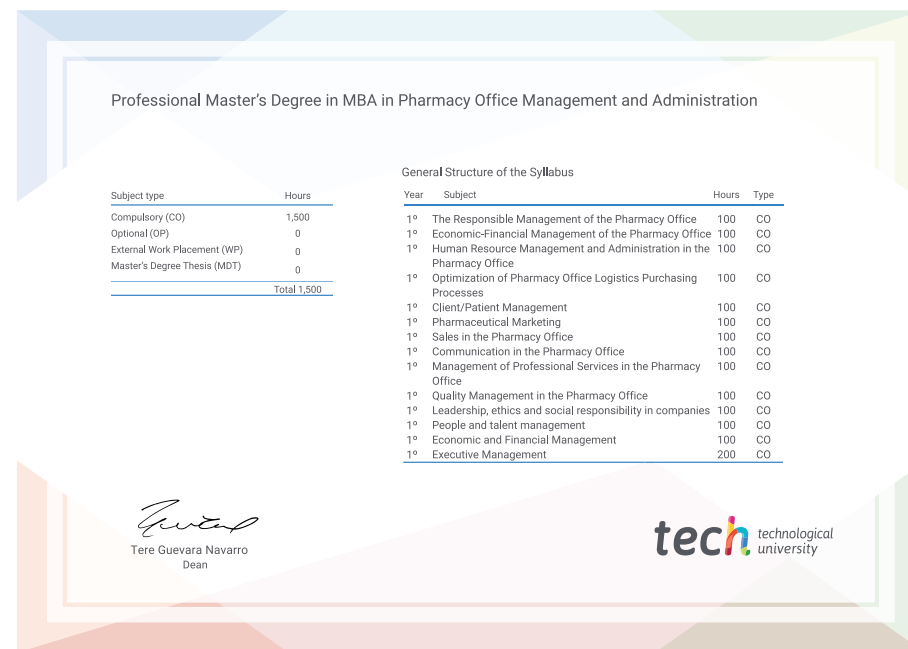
Professional Master's Degree in MBA in Pharmacy Office Management and Administration

| Subject type | Hours |
|---|---|
| Compulsory (CO) | 1,500 |
| Optional (OP) | 0 |
| External Work Placement (WP) | 0 |
| Master's Degree Thesis (MDT) | 0 |
| | Total 1,500 |

General Structure of the Syllabus

| Year | Subject | Hours | Type |
|---|---|---|---|
| 1º | The Responsible Management of the Pharmacy Office | 100 | CO |
| 1º | Economic-Financial Management of the Pharmacy Office | 100 | CO |
| 1º | Human Resource Management and Administration in the Pharmacy Office | 100 | CO |
| 1º | Optimization of Pharmacy Office Logistics Purchasing Processes | 100 | CO |
| 1º | Client/Patient Management | 100 | CO |
| 1º | Pharmaceutical Marketing | 100 | CO |
| 1º | Sales in the Pharmacy Office | 100 | CO |
| 1º | Communication in the Pharmacy Office | 100 | CO |
| 1º | Management of Professional Services in the Pharmacy Office | 100 | CO |
| 1º | Quality Management in the Pharmacy Office | 100 | CO |
| 1º | Leadership, ethics and social responsibility in companies | 100 | CO |
| 1º | People and talent management | 100 | CO |
| 1º | Economic and Financial Management | 100 | CO |
| 1º | Executive Management | 200 | CO |

Tere Guevara Navarro
Dean

tech technological university